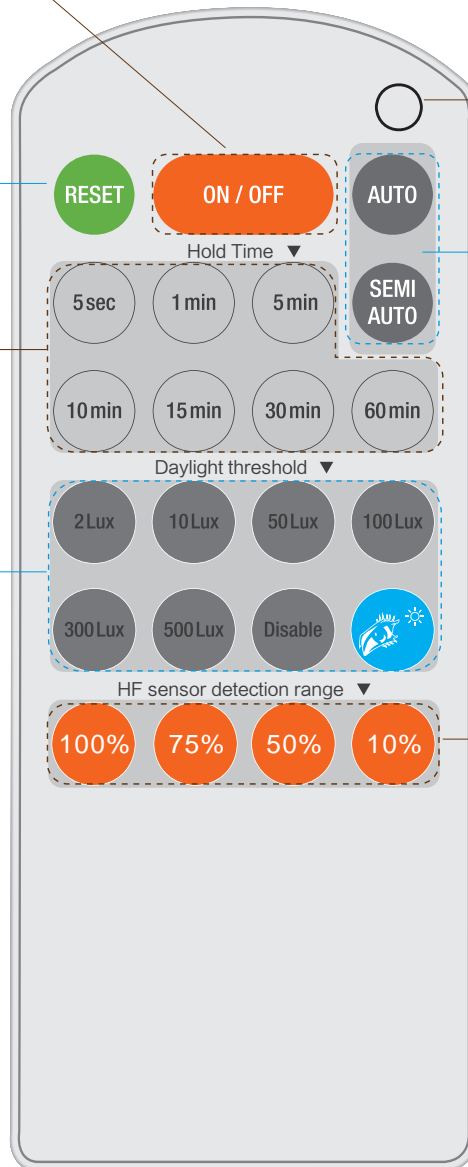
RESET

ON / OFF

AUTO

SEMI AUTO

Hold Time ▼

5 sec

1 min

5 min

10 min

15 min

30 min

60 min

Daylight threshold ▼

2 Lux

10 Lux

50 Lux

100 Lux

300 Lux

500 Lux

Disable

HF sensor detection range ▼

100%

75%

50%

10%